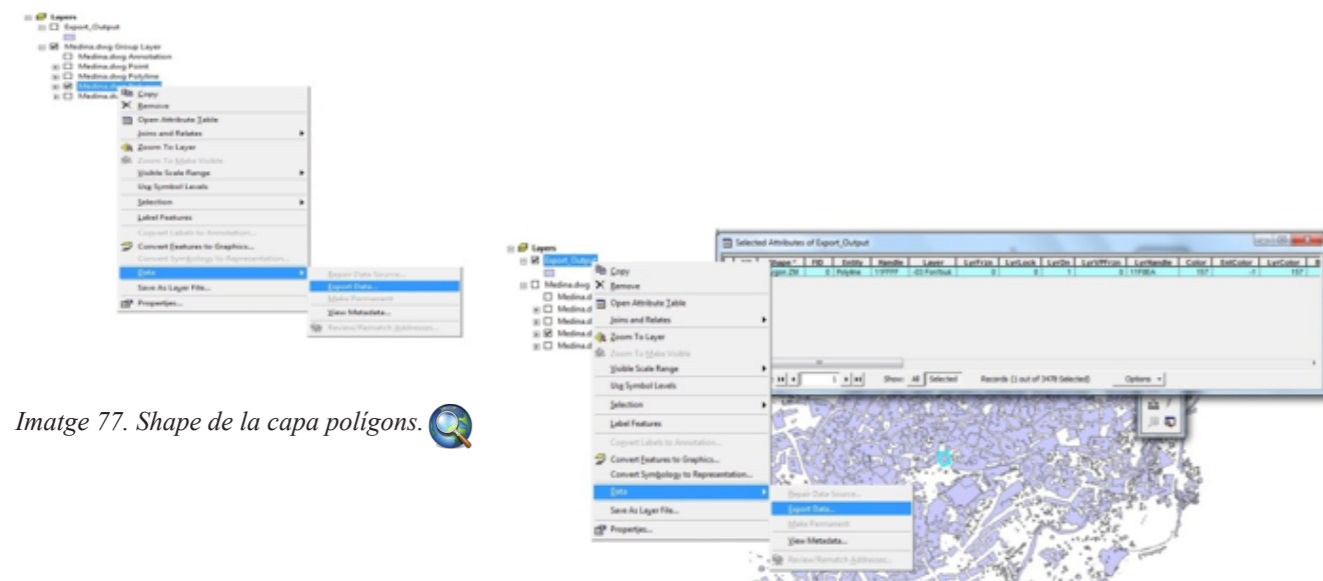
Layers
Export_Output
Medina.dwg Group Layer
Medina.dwg Annotation
Medina.dwg Point
Medina.dwg Polyline
Medina.d
Medina.d
Copy
Remove
Open Attribute Table
Joins and Relates
Zoom To Layer
Zoom To Make Visible
Visible Scale Range
Use Symbol Levels
Selection
Label Features
Convert Labels to Annotation...
Convert Features to Graphics...
Convert Symbology to Representation...
Data
Save As Layer File...
Properties...
Repair Data Source...
Export Data...
Make Permanent
View Metadata...
Review/Rematch Addresses...

Imatge 77. Shape de la capa polígons.

Layers
Export_Output
Medina.dwg
Medina.d
Medina.d
Medina.d
Medina.d
Medina.d
Copy
Remove
Open Attribute Table
Joins and Relates
Zoom To Layer
Zoom To Make Visible
Visible Scale Range
Use Symbol Levels
Selection
Label Features
Convert Labels to Annotation...
Convert Features to Graphics...
Convert Symbology to Representation...
Data
Save As Layer File...
Properties...
Repair Data Source...
Export Data...
Make Permanent
View Metadata...
Review/Rematch Addresses...

Selected Attributes of Export_Output

| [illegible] | Shape * | FID | Entity | Handle | Layer | LyrFrzn | LyrLock | LyrOn | LyrVPFrzn | LyrHandle | Color | EntColor | LyrColor |
|---|---|---|---|---|---|---|---|---|---|---|---|---|---|
| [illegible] | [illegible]gon ZM | 0 | Polyline | 11FFFF | -03 Forjtuk | 0 | 0 | 1 | 0 | 11F8EA | 157 | -1 | 157 |

1
Show: All Selected
Records (1 out of 3478 Selected)
Options